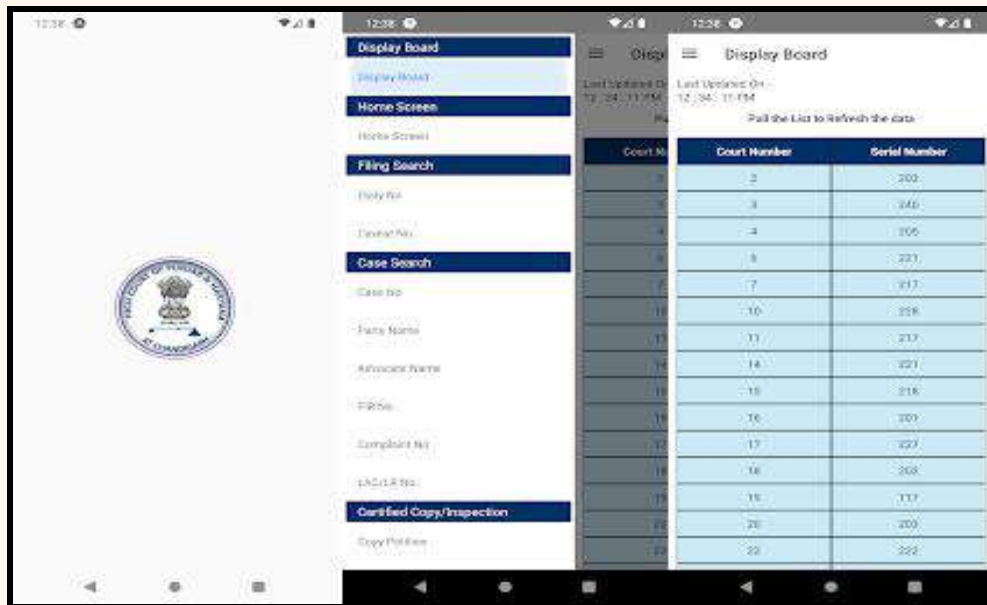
12:38

HIGH COURT OF PUNJAB & HARYANA AT CHANDIGARH

12:38

Display Board

Display Board

Home Screen

Home Screen

Filing Search

Diary No

Caveat No

Case Search

Case No

Party Name

Advocate Name

FIR No

Complaint No

LAC/LR No

Certified Copy/Inspection

Copy Petition

12:38

Display Board

Last Updated On -
12 : 34 : 11 PM

Pull the List to Refresh the data

| Court Number | Serial Number |
|---|---|
| 2 | 203 |
| 3 | 240 |
| 4 | 205 |
| 5 | 221 |
| 7 | 217 |
| 10 | 218 |
| 11 | 217 |
| 14 | 221 |
| 15 | 218 |
| 16 | 201 |
| 17 | 227 |
| 18 | 203 |
| 19 | 117 |
| 20 | 203 |
| 22 | 222 |